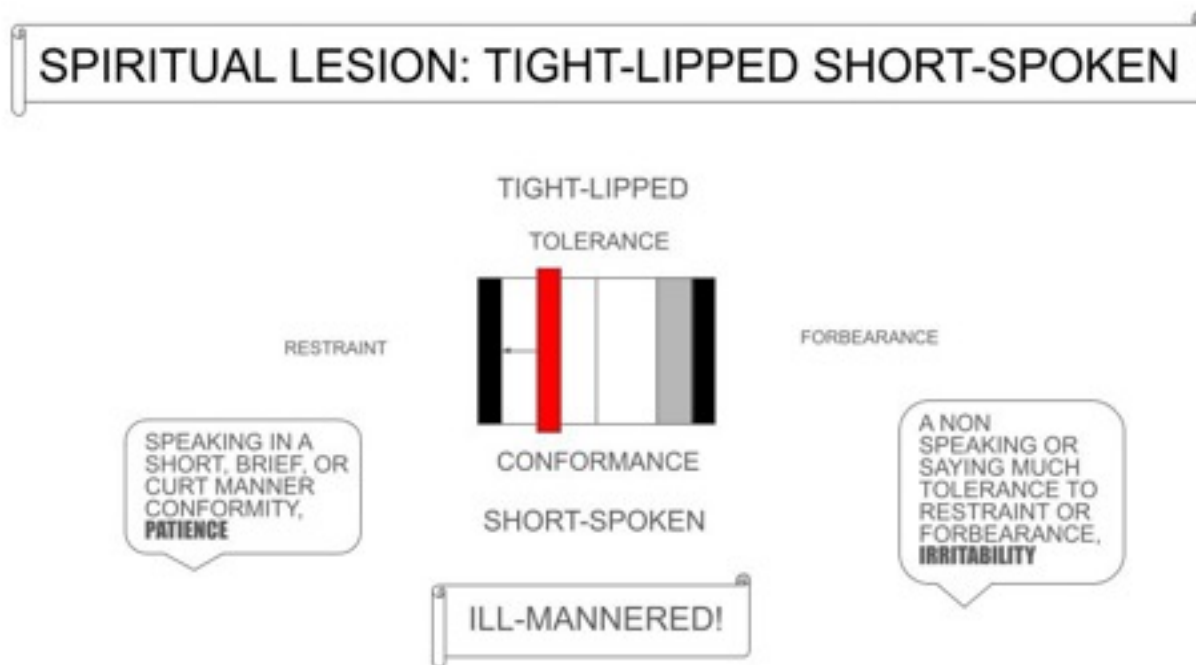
SPIRITUAL LESION: TIGHT-LIPPED SHORT-SPOKEN

TIGHT-LIPPED

TOLERANCE

RESTRAINT

FORBEARANCE

SPEAKING IN A SHORT, BRIEF, OR CURT MANNER CONFORMITY, PATIENCE

CONFORMANCE

SHORT-SPOKEN

A NON SPEAKING OR SAYING MUCH TOLERANCE TO RESTRAINT OR FORBEARANCE, IRRITABILITY

ILL-MANNERED!